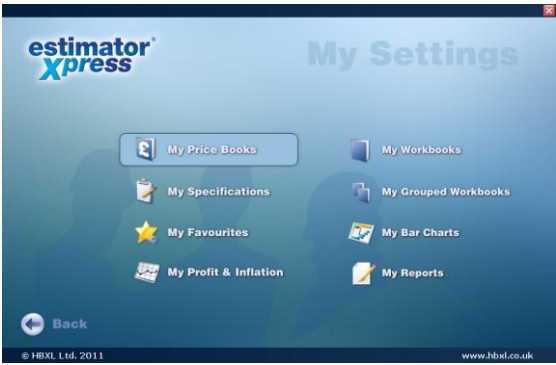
estimator® Xpress

My Settings

My Price Books

My Specifications

My Favourites

My Profit & Inflation

My Workbooks

My Grouped Workbooks

My Bar Charts

My Reports

Back

© HBXL Ltd. 2011

www.hbxl.co.uk